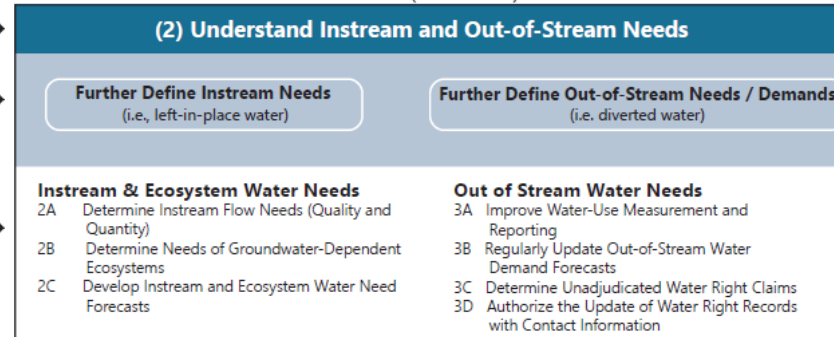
(2) Understand Instream and Out-of-Stream Needs

Further Define Instream Needs
(i.e., left-in-place water)

Further Define Out-of-Stream Needs / Demands
(i.e. diverted water)

Instream & Ecosystem Water Needs
2A Determine Instream Flow Needs (Quality and Quantity)
2B Determine Needs of Groundwater-Dependent Ecosystems
2C Develop Instream and Ecosystem Water Need Forecasts

Out of Stream Water Needs
3A Improve Water-Use Measurement and Reporting
3B Regularly Update Out-of-Stream Water Demand Forecasts
3C Determine Unadjudicated Water Right Claims
3D Authorize the Update of Water Right Records with Contact Information